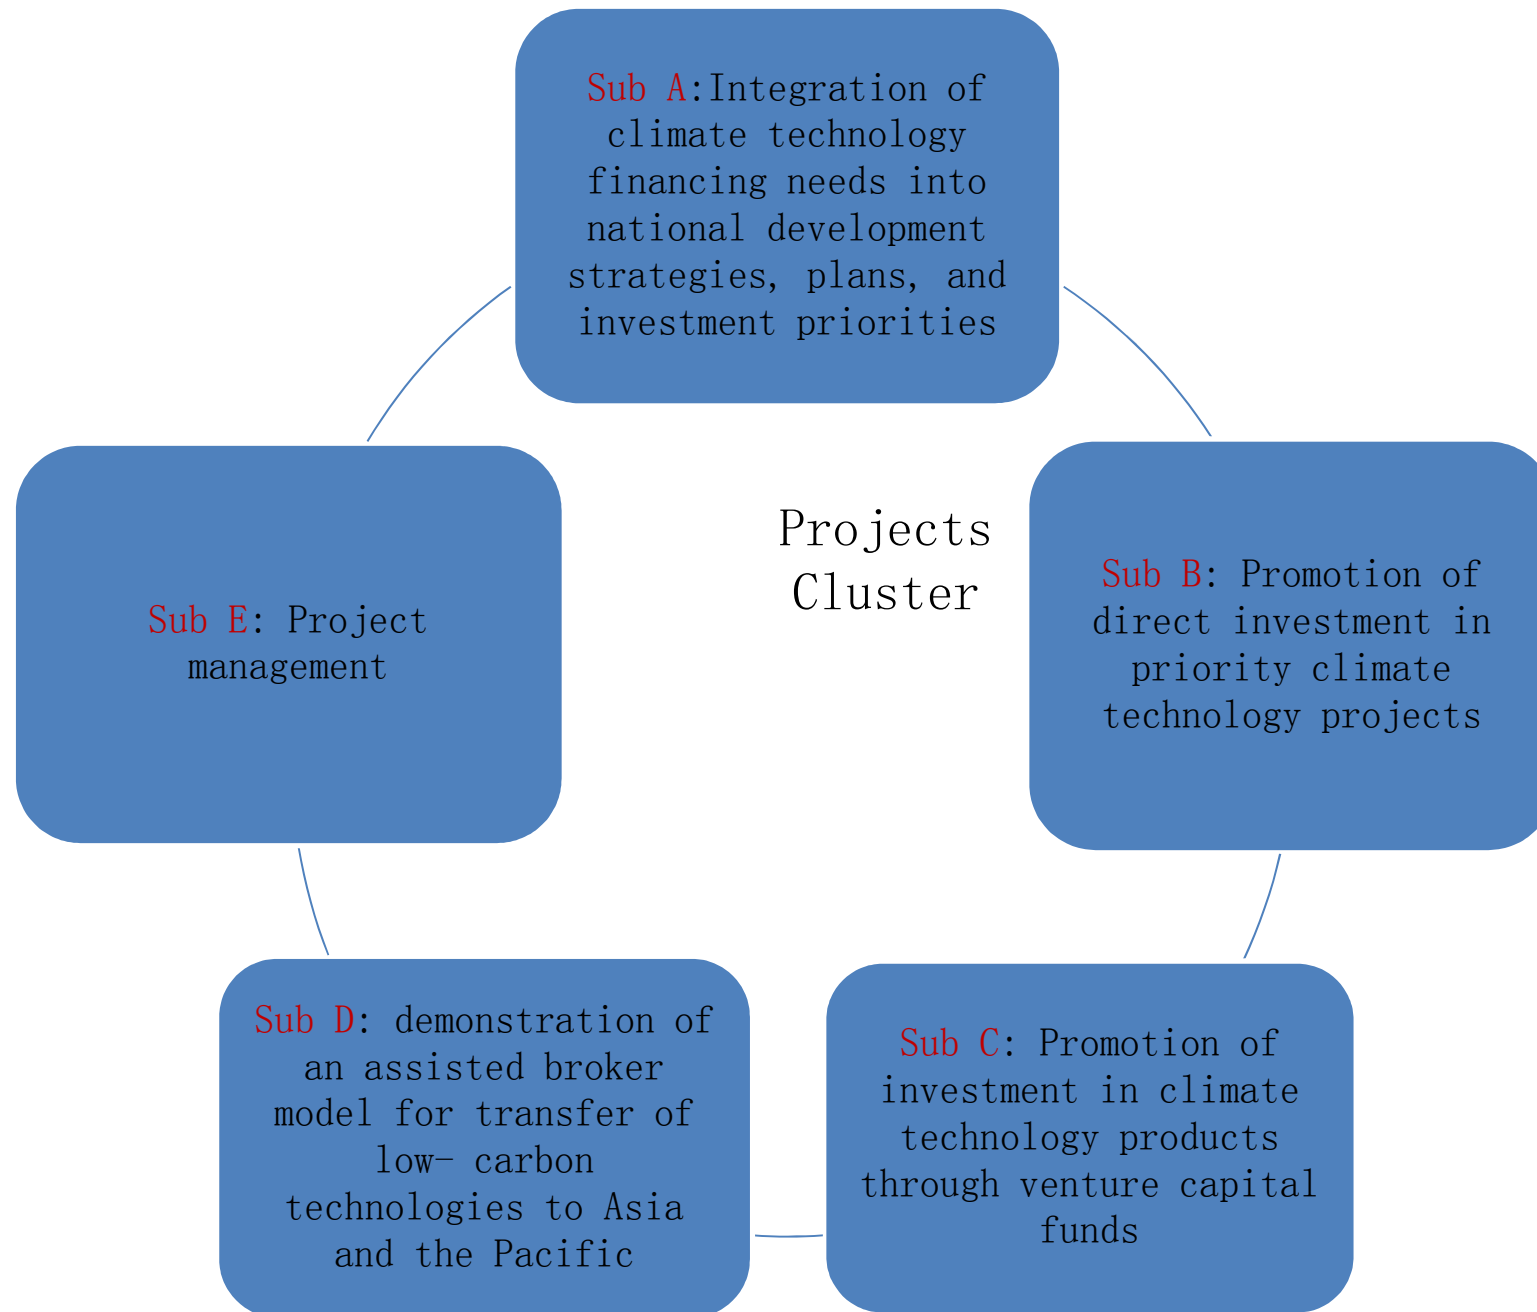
Sub A:Integration of climate technology financing needs into national development strategies, plans, and investment priorities

Projects Cluster

Sub E: Project management

Sub B: Promotion of direct investment in priority climate technology projects

Sub D: demonstration of an assisted broker model for transfer of low- carbon technologies to Asia and the Pacific

Sub C: Promotion of investment in climate technology products through venture capital funds